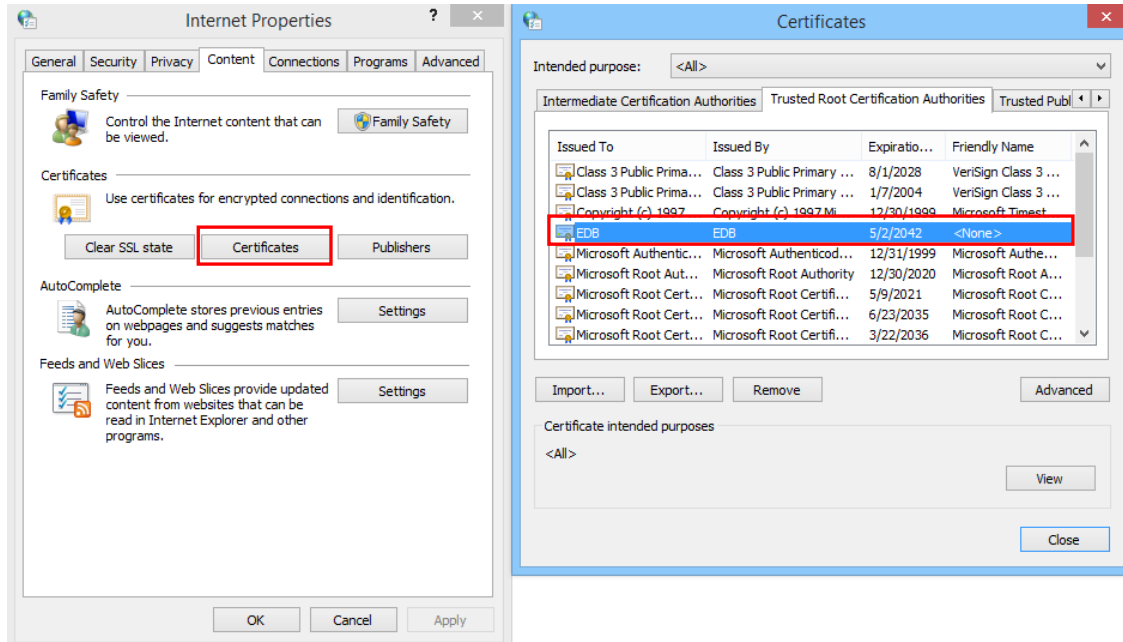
Internet Properties

? ✕

General | Security | Privacy | Content | Connections | Programs | Advanced

Family Safety

Control the Internet content that can be viewed.

Family Safety

Certificates

Use certificates for encrypted connections and identification.

Clear SSL state

Certificates

Publishers

AutoComplete

AutoComplete stores previous entries on webpages and suggests matches for you.

Settings

Feeds and Web Slices

Feeds and Web Slices provide updated content from websites that can be read in Internet Explorer and other programs.

Settings

OK

Cancel

Apply

Certificates

✕

Intended purpose: <All>

Intermediate Certification Authorities | Trusted Root Certification Authorities | Trusted Publ

| Issued To | Issued By | Expiratio... | Friendly Name |
|---|---|---|---|
| Class 3 Public Prima... | Class 3 Public Primary ... | 8/1/2028 | VeriSign Class 3 ... |
| Class 3 Public Prima... | Class 3 Public Primary ... | 1/7/2004 | VeriSign Class 3 ... |
| Copyright (c) 1997... | Copyright (c) 1997 Mi... | 12/30/1999 | Microsoft Timest... |
| EDB | EDB | 5/2/2042 | <None> |
| Microsoft Authentic... | Microsoft Authenticod... | 12/31/1999 | Microsoft Authe... |
| Microsoft Root Aut... | Microsoft Root Authority | 12/30/2020 | Microsoft Root A... |
| Microsoft Root Cert... | Microsoft Root Certifi... | 5/9/2021 | Microsoft Root C... |
| Microsoft Root Cert... | Microsoft Root Certifi... | 6/23/2035 | Microsoft Root C... |
| Microsoft Root Cert... | Microsoft Root Certifi... | 3/22/2036 | Microsoft Root C... |

Import...

Export...

Remove

Advanced

Certificate intended purposes

<All>

View

Close